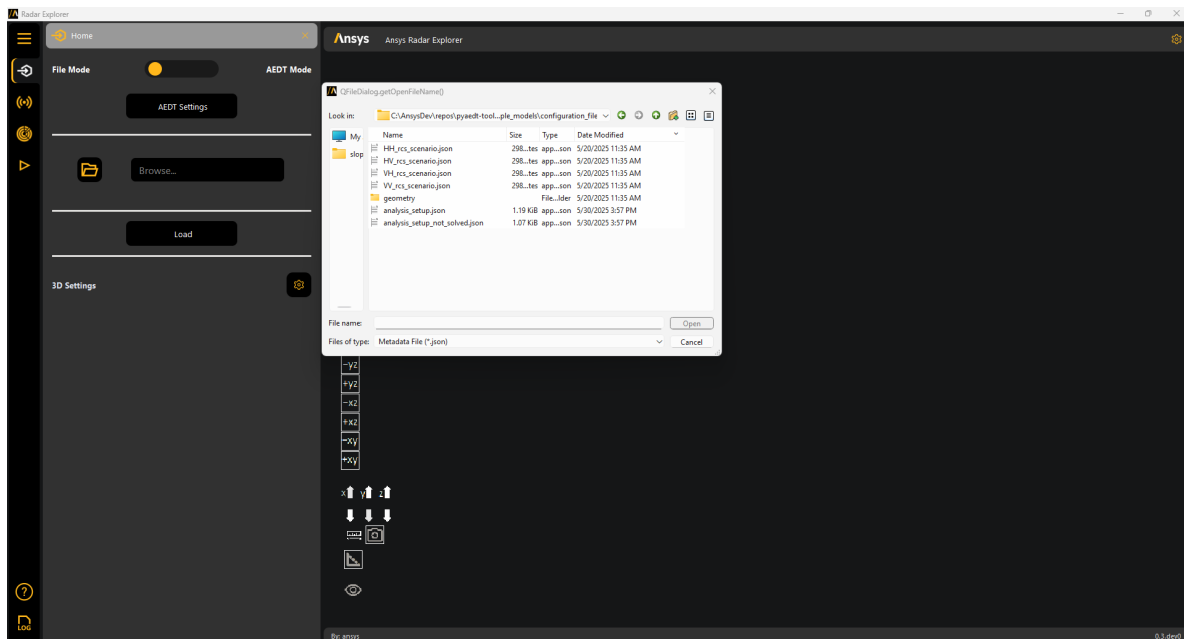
Radar Explorer

Home

File Mode

AEDT Mode

AEDT Settings

Browse...

Load

3D Settings

LOG

Ansys Ansys Radar Explorer

QFileDialog.getOpenFileName()

Look in: C:\AnsysDev\repos\pyaedt-tool...ple_models\configuration_file

My

slop

| Name | Size | Type | Date Modified |
|---|---|---|---|
| HH_rcs_scenario.json | 298...tes | app...son | 5/20/2025 11:35 AM |
| HV_rcs_scenario.json | 298...tes | app...son | 5/20/2025 11:35 AM |
| VH_rcs_scenario.json | 298...tes | app...son | 5/20/2025 11:35 AM |
| VV_rcs_scenario.json | 298...tes | app...son | 5/20/2025 11:35 AM |
| geometry | | File...lder | 5/20/2025 11:35 AM |
| analysis_setup.json | 1.19 KiB | app...son | 5/30/2025 3:57 PM |
| analysis_setup_not_solved.json | 1.07 KiB | app...son | 5/30/2025 3:57 PM |

File name:

Open

Files of type: Metadata File (*.json)

Cancel

-yz
+yz
-xz
+xz
-xy
+xy

x y z

By: ansys

0.3.dev0